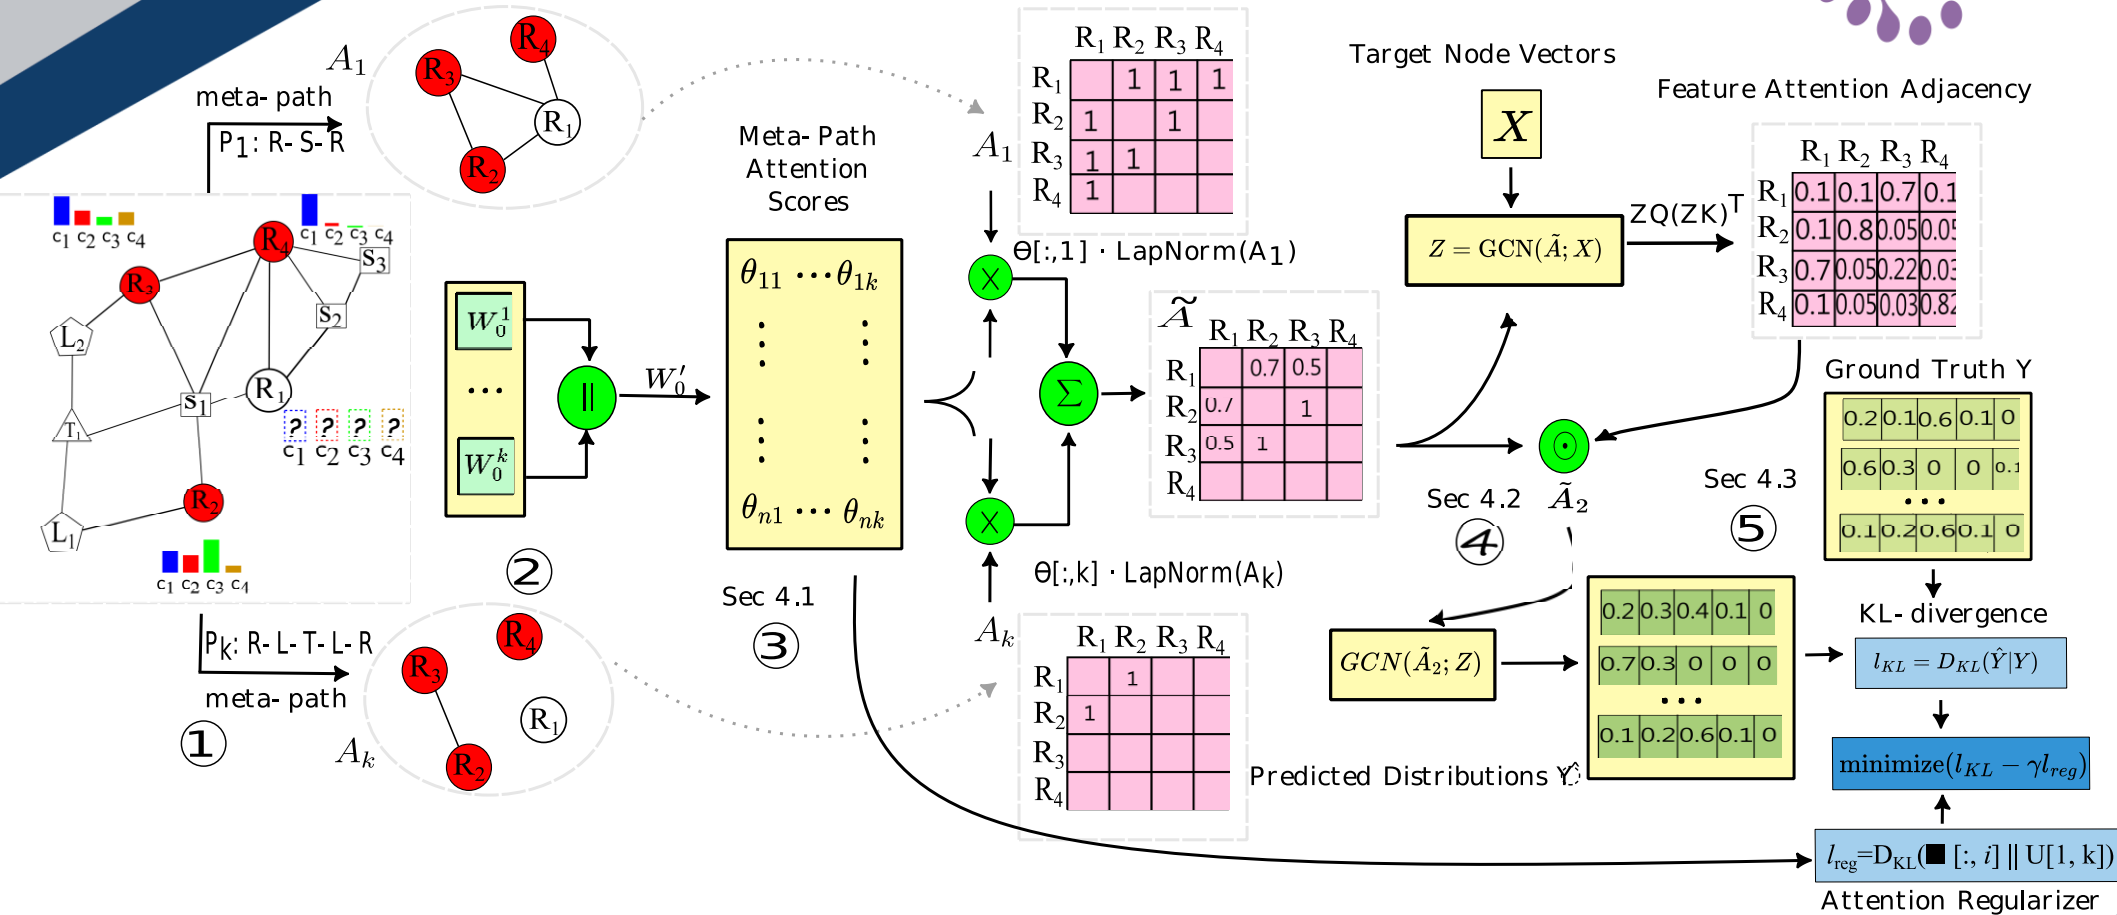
$A_1$

meta- path

$P_1$: R- S- R

$R_4$ $R_3$ $R_1$ $R_2$

$c_1$ $c_2$ $c_3$ $c_4$

$c_1$ $c_2$ $c_3$ $c_4$

$R_4$ $S_3$ $R_3$ $S_2$ $L_2$ $R_1$ $S_1$ $T_1$ $R_2$ $L_1$

? ? ? ?

$c_1$ $c_2$ $c_3$ $c_4$

$c_1$ $c_2$ $c_3$ $c_4$

$P_k$: R- L- T- L- R

meta- path

①

$A_k$

$R_4$ $R_3$ $R_1$ $R_2$

$W_0^1$

...

$W_0^k$

||

$W_0'$

②

Meta- Path Attention Scores

$\theta_{11}$ $\cdots\theta_{1k}$

$\theta_{n1}$ $\cdots$ $\theta_{nk}$

Sec 4.1

③

$A_1$

| | $R_1$ | $R_2$ | $R_3$ | $R_4$ |
|---|---|---|---|---|
| $R_1$ | | 1 | 1 | 1 |
| $R_2$ | 1 | | 1 | |
| $R_3$ | 1 | 1 | | |
| $R_4$ | 1 | | | |

Θ[:,1] · LapNorm($A_1$)

$\tilde{A}$

| | $R_1$ | $R_2$ | $R_3$ | $R_4$ |
|---|---|---|---|---|
| $R_1$ | | 0.7 | 0.5 | |
| $R_2$ | 0./ | | 1 | |
| $R_3$ | 0.5 | 1 | | |
| $R_4$ | | | | |

Θ[:,k] · LapNorm($A_k$)

$A_k$

| | $R_1$ | $R_2$ | $R_3$ | $R_4$ |
|---|---|---|---|---|
| $R_1$ | | 1 | | |
| $R_2$ | 1 | | | |
| $R_3$ | | | | |
| $R_4$ | | | | |

Target Node Vectors

$X$

$Z = \text{GCN}(\tilde{A}; X)$

$ZQ(ZK)^T$

Feature Attention Adjacency

| | $R_1$ | $R_2$ | $R_3$ | $R_4$ |
|---|---|---|---|---|
| $R_1$ | 0.1 | 0.1 | 0.7 | 0.1 |
| $R_2$ | 0.1 | 0.8 | 0.05 | 0.05 |
| $R_3$ | 0.7 | 0.05 | 0.22 | 0.03 |
| $R_4$ | 0.1 | 0.05 | 0.03 | 0.82 |

Sec 4.2

$\tilde{A}_2$

④

Sec 4.3

⑤

Ground Truth Y

| 0.2 | 0.1 | 0.6 | 0.1 | 0 |
|---|---|---|---|---|
| 0.6 | 0.3 | 0 | 0 | 0.1 |
| ... | | | | |
| 0.1 | 0.2 | 0.6 | 0.1 | 0 |

$GCN(\tilde{A}_2; Z)$

| 0.2 | 0.3 | 0.4 | 0.1 | 0 |
|---|---|---|---|---|
| 0.7 | 0.3 | 0 | 0 | 0 |
| ... | | | | |
| 0.1 | 0.2 | 0.6 | 0.1 | 0 |

Predicted Distributions $\hat{Y}$

KL- divergence

$l_{KL} = D_{KL}(\hat{Y}|Y)$

minimize$(l_{KL} - \gamma l_{reg})$

$l_{reg}$=$D_{KL}$(■ [:, i] || U[1, k])

Attention Regularizer